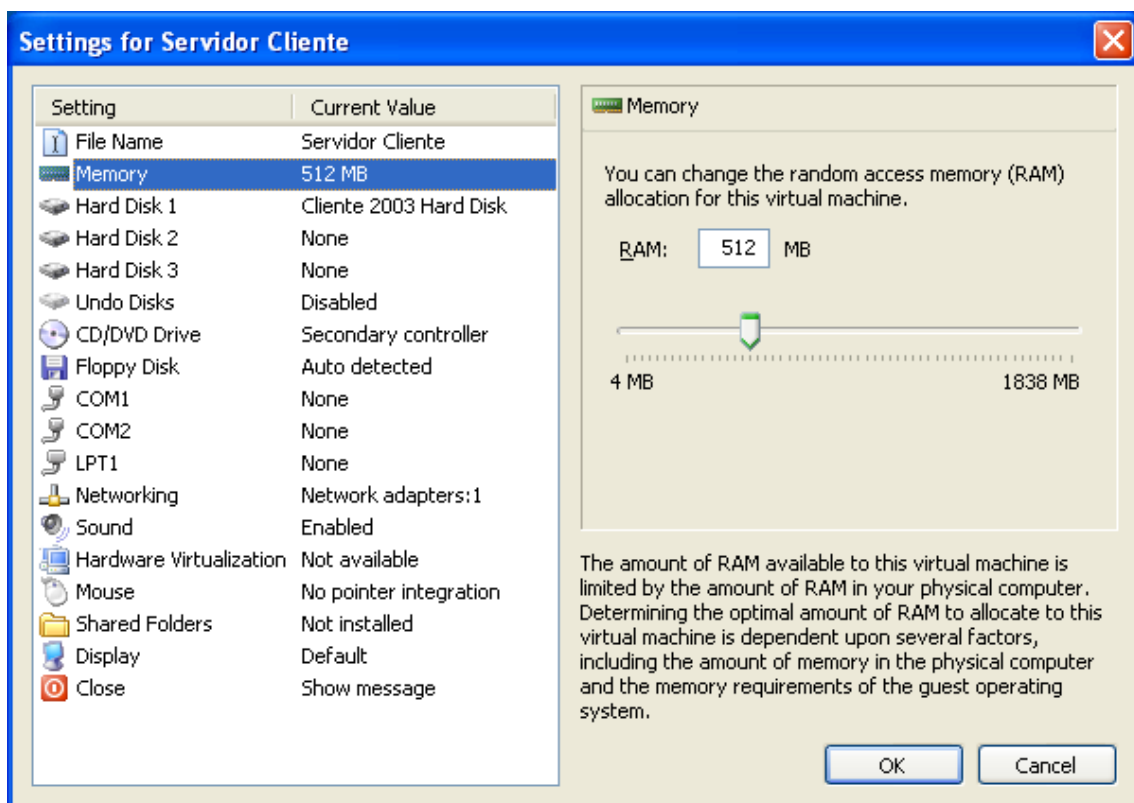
Settings for Servidor Cliente

| Setting | Current Value |
|---|---|
| File Name | Servidor Cliente |
| Memory | 512 MB |
| Hard Disk 1 | Cliente 2003 Hard Disk |
| Hard Disk 2 | None |
| Hard Disk 3 | None |
| Undo Disks | Disabled |
| CD/DVD Drive | Secondary controller |
| Floppy Disk | Auto detected |
| COM1 | None |
| COM2 | None |
| LPT1 | None |
| Networking | Network adapters:1 |
| Sound | Enabled |
| Hardware Virtualization | Not available |
| Mouse | No pointer integration |
| Shared Folders | Not installed |
| Display | Default |
| Close | Show message |

Memory

You can change the random access memory (RAM) allocation for this virtual machine.

RAM: 512 MB

4 MB 1838 MB

The amount of RAM available to this virtual machine is limited by the amount of RAM in your physical computer. Determining the optimal amount of RAM to allocate to this virtual machine is dependent upon several factors, including the amount of memory in the physical computer and the memory requirements of the guest operating system.

OK Cancel